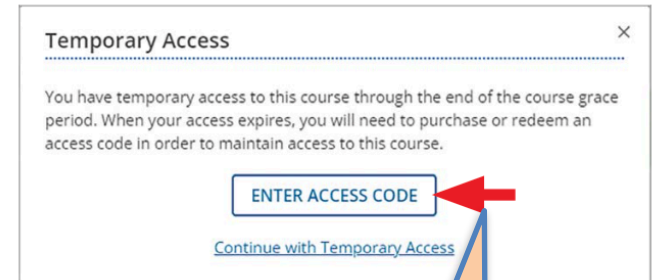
Temporary Access

×

You have temporary access to this course through the end of the course grace period. When your access expires, you will need to purchase or redeem an access code in order to maintain access to this course.

ENTER ACCESS CODE

Continue with Temporary Access